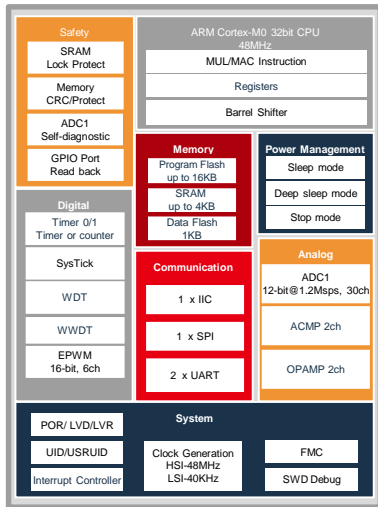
Safety

SRAM
Lock Protect

Memory
CRC/Protect

ADC1
Self-diagnostic

GPIO Port
Read back

ARM Cortex-M0 32bit CPU
48MHz

MUL/MAC Instruction

Registers

Barrel Shifter

Memory

Program Flash
up to 16KB

SRAM
up to 4KB

Data Flash
1KB

Power Management

Sleep mode

Deep sleep mode

Stop mode

Digital

Timer 0/1
Timer or counter

SysTick

WDT

WWDT

EPWM
16-bit, 6ch

Communication

1 x IIC

1 x SPI

2 x UART

Analog

ADC1
12-bit@1.2Msps, 30ch

ACMP 2ch

OPAMP 2ch

System

POR/ LVD/LVR

UID/USRUID

Interrupt Controller

Clock Generation
HSI-48MHz
LSI-40KHz

FMC

SWD Debug